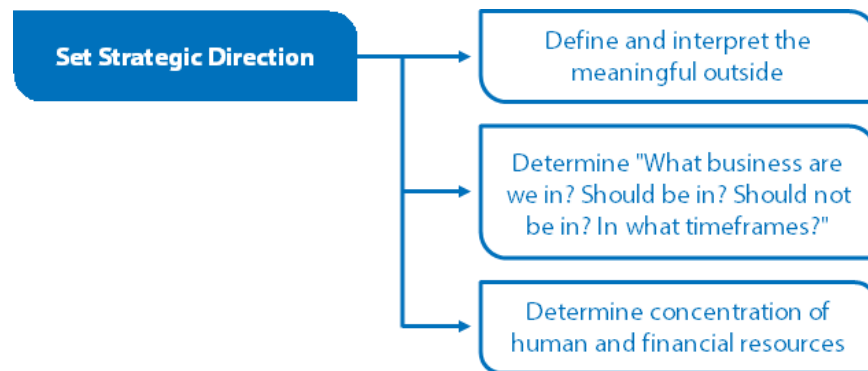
Set Strategic Direction

Define and interpret the meaningful outside

Determine "What business are we in? Should be in? Should not be in? In what timeframes?"

Determine concentration of human and financial resources